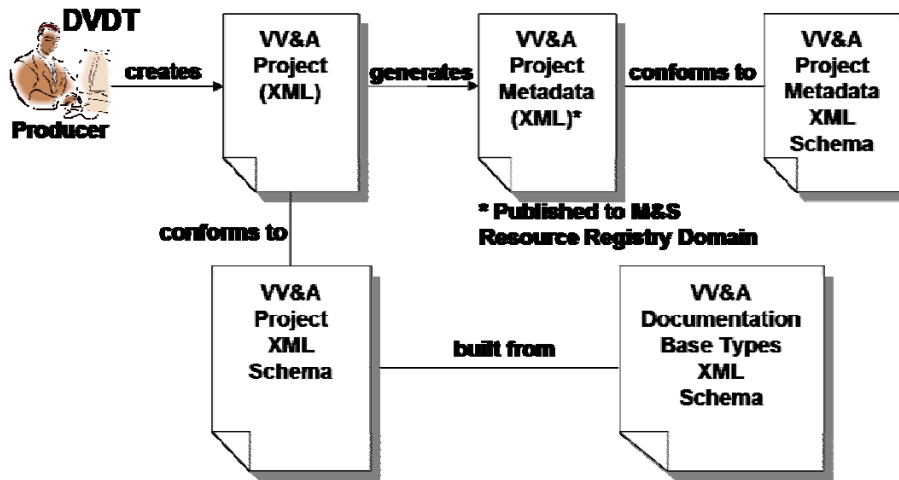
DVDT

Producer

creates

VV&A Project (XML)

generates

VV&A Project Metadata (XML)*

conforms to

VV&A Project Metadata XML Schema

* Published to M&S Resource Registry Domain

conforms to

VV&A Project XML Schema

built from

VV&A Documentation Base Types XML Schema